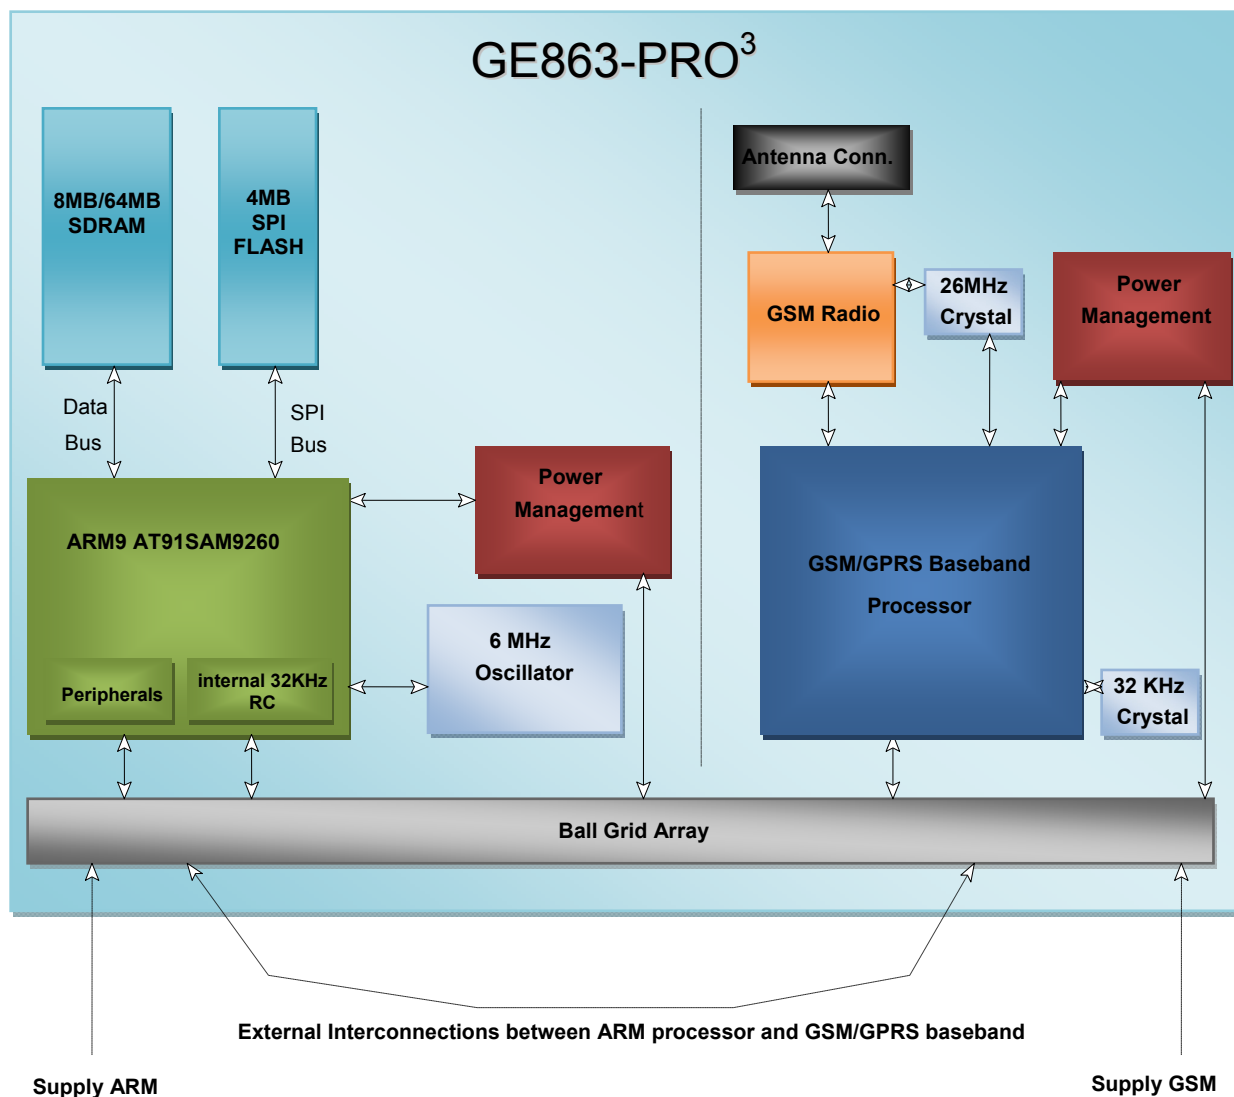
GE863-PRO$^3$

8MB/64MB SDRAM

4MB SPI FLASH

Data Bus

SPI Bus

ARM9 AT91SAM9260

Peripherals

internal 32KHz RC

Power Management

6 MHz Oscillator

Antenna Conn.

GSM Radio

26MHz Crystal

Power Management

GSM/GPRS Baseband Processor

32 KHz Crystal

Ball Grid Array

External Interconnections between ARM processor and GSM/GPRS baseband

Supply ARM

Supply GSM